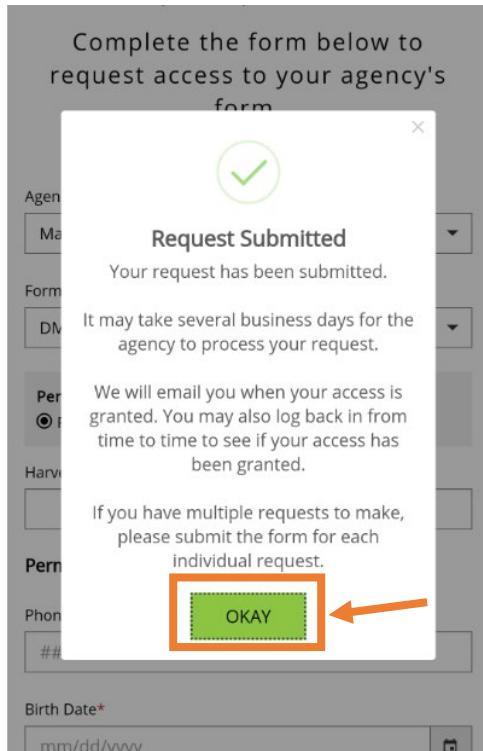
Complete the form below to request access to your agency's form

Agen
Ma

Form
DM

Per

Harv

Perm

Phon
##

Birth Date*
mm/dd/yyyy

×

Request Submitted

Your request has been submitted.

It may take several business days for the agency to process your request.

We will email you when your access is granted. You may also log back in from time to time to see if your access has been granted.

If you have multiple requests to make, please submit the form for each individual request.

OKAY